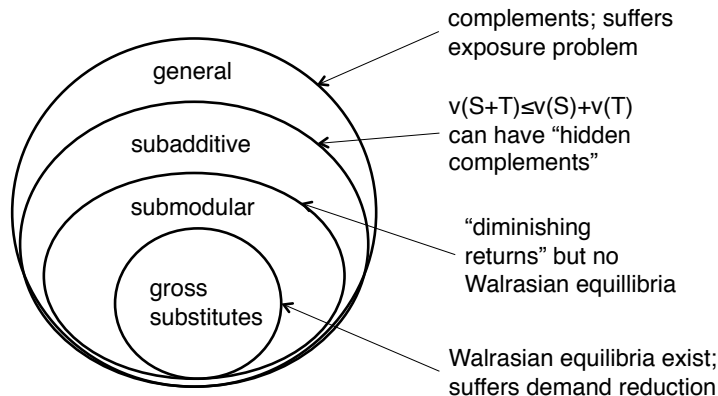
general

subadditive

submodular

gross substitutes

complements; suffers exposure problem

$v(S+T) \leq v(S)+v(T)$ can have “hidden complements”

“diminishing returns” but no Walrasian equillibria

Walrasian equilibria exist; suffers demand reduction